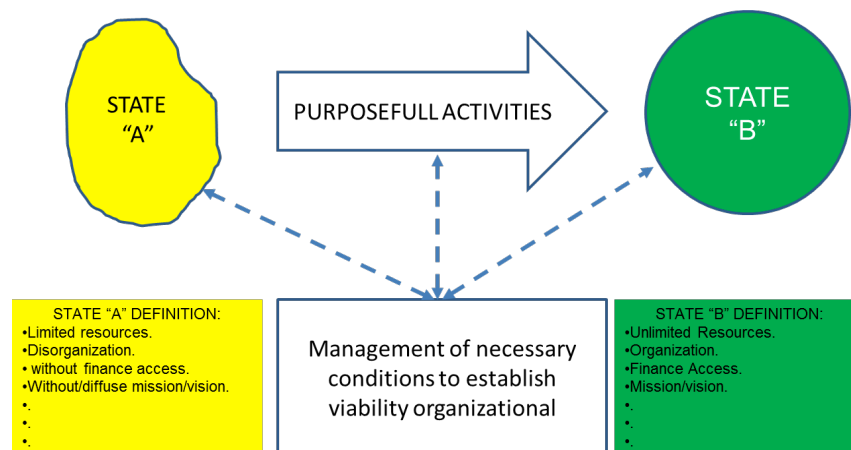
STATE
"A"

PURPOSEFULL ACTIVITIES

STATE
"B"

STATE "A" DEFINITION:
•Limited resources.
•Disorganization.
• without finance access.
•Without/diffuse mission/vision.
•.
•.
•.

Management of necessary conditions to establish viability organizational

STATE "B" DEFINITION:
•Unlimited Resources.
•Organization.
•Finance Access.
•Mission/vision.
•.
•.
•.